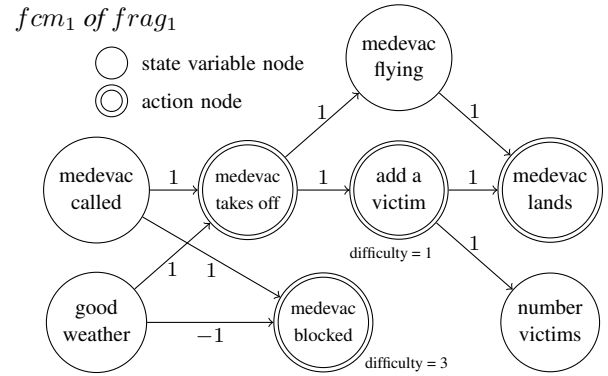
$fcm_1$ $of$ $frag_1$

state variable node

action node

medevac flying

medevac called

1

medevac takes off

1

1

add a victim

1

medevac lands

difficulty = 1

1

1

1

good weather

$-1$

medevac blocked

difficulty = 3

number victims